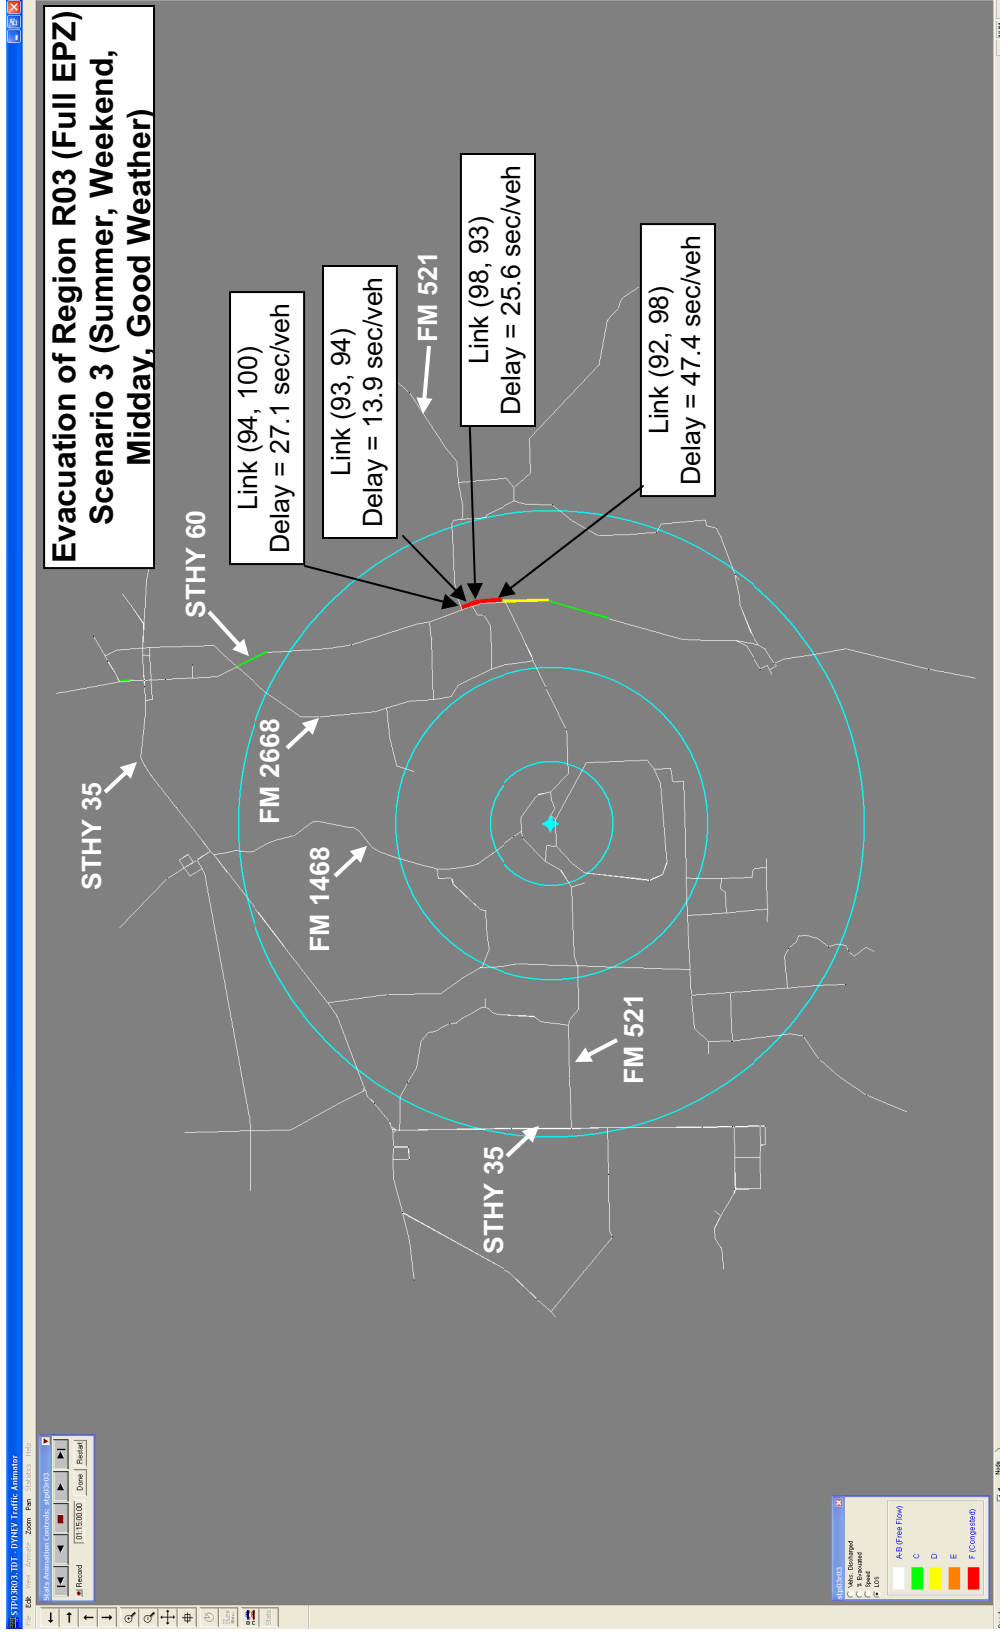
Evacuation of Region R03 (Full EPZ)
Scenario 3 (Summer, Weekend, Midday, Good Weather)

Link (94, 100)
Delay = 27.1 sec/veh

Link (93, 94)
Delay = 13.9 sec/veh

FM 521

Link (98, 93)
Delay = 25.6 sec/veh

Link (92, 98)
Delay = 47.4 sec/veh

STHY 60

FM 2668

STHY 35

FM 1468

FM 521

STHY 35

STP03R03.TDT - DYNEV Traffic Animator

Record
01:15:00.00
Done
Restart

A-B (Free Flow)
C
D
E
F (Congested)